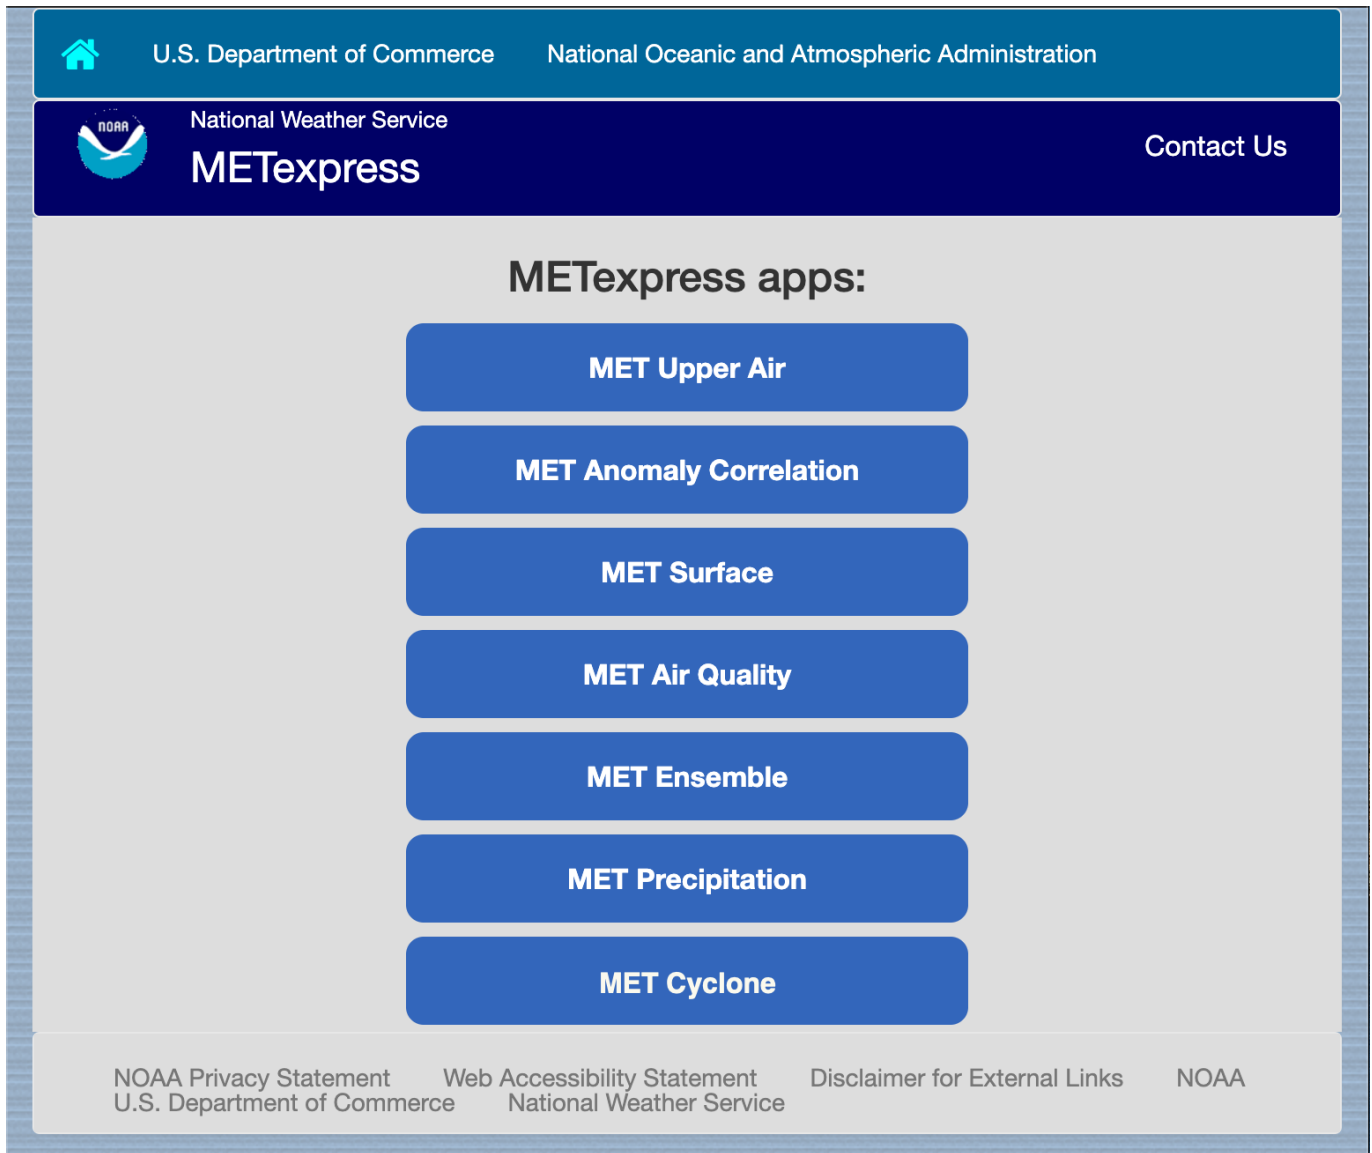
U.S. Department of Commerce National Oceanic and Atmospheric Administration

NOAA

National Weather Service

METexpress

Contact Us

METexpress apps:

MET Upper Air

MET Anomaly Correlation

MET Surface

MET Air Quality

MET Ensemble

MET Precipitation

MET Cyclone

NOAA Privacy Statement Web Accessibility Statement Disclaimer for External Links NOAA
U.S. Department of Commerce National Weather Service